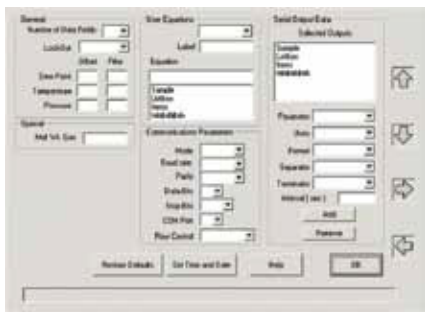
General
Number of Data Fields
Lock/Use
Offset Filter
Zero Point
Temperature
Pressure

Special
Mall Wt. Gas

User Equations
Label
Equation
Tensile
Uniform
Nano
#######

Communication Parameters
Mode
Baud rate
Parity
Data Bits
Stop Bits
COM Port
Flow Control

Serial Output Data
Selected Outputs
Sample
Uniform
Nano
#######

Parameter
Units
Format
Separator
Terminator
Interval [ sec ]
Add
Remove

Restore Defaults
Set Time and Date
Help
OK